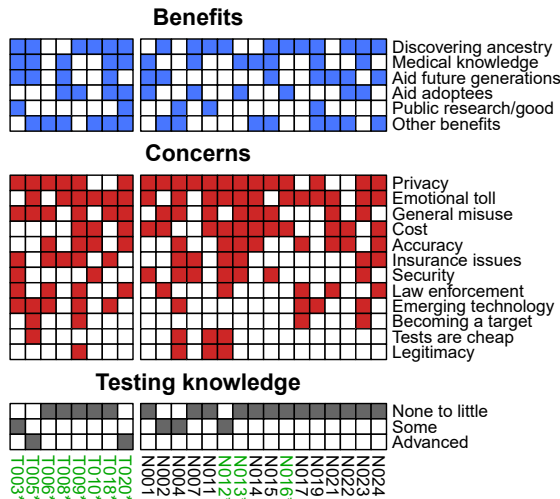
Benefits

Discovering ancestry
Medical knowledge
Aid future generations
Aid adoptees
Public research/good
Other benefits

Concerns

Privacy
Emotional toll
General misuse
Cost
Accuracy
Insurance issues
Security
Law enforcement
Emerging technology
Becoming a target
Tests are cheap
Legitimacy

Testing knowledge

None to little
Some
Advanced

T003*
T005*
T006*
T008*
T009*
T010*
T018*
T020*
N001
N004
N007
N011
N012*
N013*
N014
N015
N016*
N017
N019
N021
N022
N023
N024